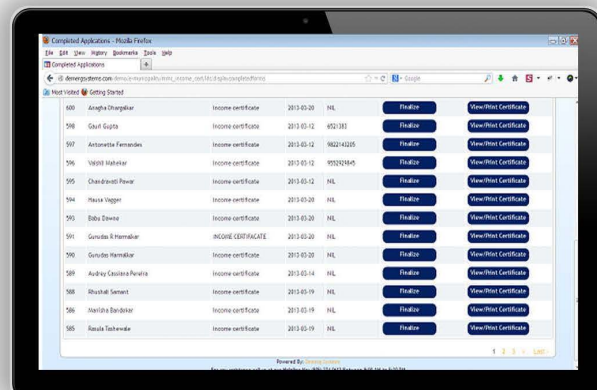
Completed Applications - Mozilla Firefox

File Edit View History Bookmarks Tools Help

Completed Applications

demo.egovsteme.com/demo/e-municipality/mms_income_cert/docs/pdf/completedforms

Google

Most Visited Getting Started

| 600 | Anagha Dhargalkar | Income certificate | 2013-03-20 | NIL | Finalize | View/Print Certificate |
|---|---|---|---|---|---|---|
| 598 | Gauri Gupta | Income certificate | 2013-03-12 | 6521383 | Finalize | View/Print Certificate |
| 597 | Antonette Fernandes | Income certificate | 2013-03-12 | 9822143205 | Finalize | View/Print Certificate |
| 596 | Vaishli Mahekar | Income certificate | 2013-03-12 | 9552929845 | Finalize | View/Print Certificate |
| 595 | Chandravati Powar | Income certificate | 2013-03-12 | NIL | Finalize | View/Print Certificate |
| 594 | Hausa Vagger | Income certificate | 2013-03-20 | NIL | Finalize | View/Print Certificate |
| 593 | Babu Dawne | Income certificate | 2013-03-20 | NIL | Finalize | View/Print Certificate |
| 591 | Gurudas R Harmalkar | INCOME CERTIFACATE | 2013-03-20 | NIL | Finalize | View/Print Certificate |
| 590 | Gurudas Harmalkar | Income certificate | 2013-03-20 | NIL | Finalize | View/Print Certificate |
| 589 | Audrey Cassiana Pereira | Income certificate | 2013-03-14 | NIL | Finalize | View/Print Certificate |
| 588 | Rhushali Samant | Income certificate | 2013-03-19 | NIL | Finalize | View/Print Certificate |
| 586 | Manisha Bandekar | Income certificate | 2013-03-19 | NIL | Finalize | View/Print Certificate |
| 585 | Rasula Tashewale | Income certificate | 2013-03-19 | NIL | Finalize | View/Print Certificate |

1 2 3 > Last

Powered By: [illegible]

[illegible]